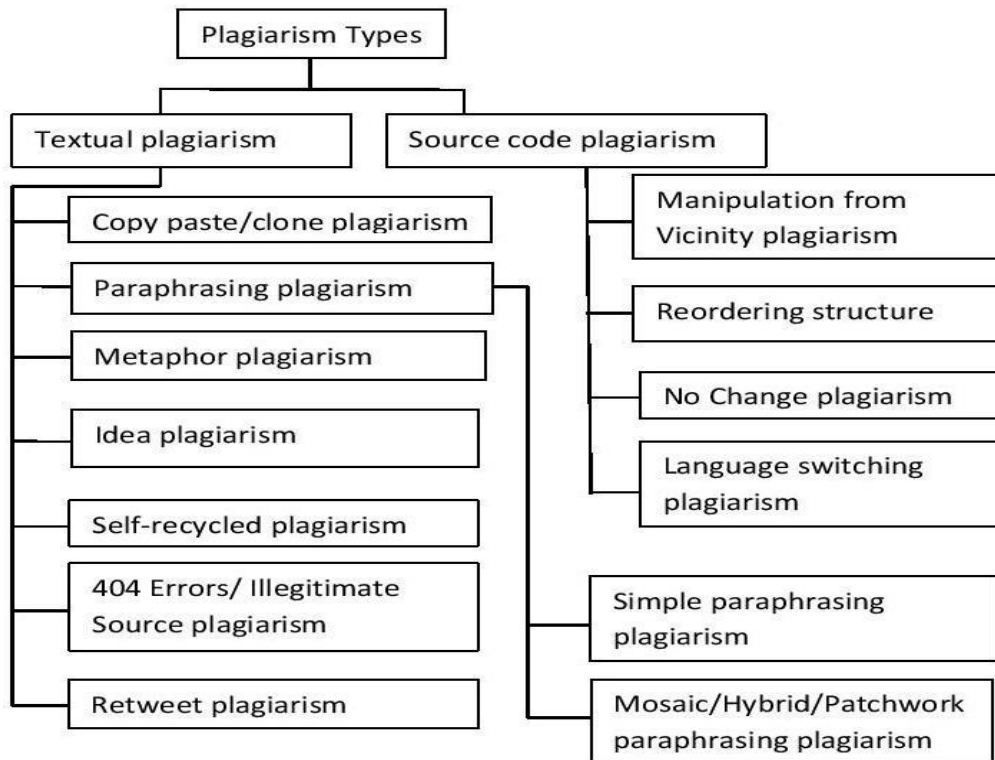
Plagiarism Types

Textual plagiarism

Source code plagiarism

Copy paste/clone plagiarism

Paraphrasing plagiarism

Metaphor plagiarism

Idea plagiarism

Self-recycled plagiarism

404 Errors/ Illegitimate Source plagiarism

Retweet plagiarism

Simple paraphrasing plagiarism

Mosaic/Hybrid/Patchwork paraphrasing plagiarism

Manipulation from Vicinity plagiarism

Reordering structure

No Change plagiarism

Language switching plagiarism